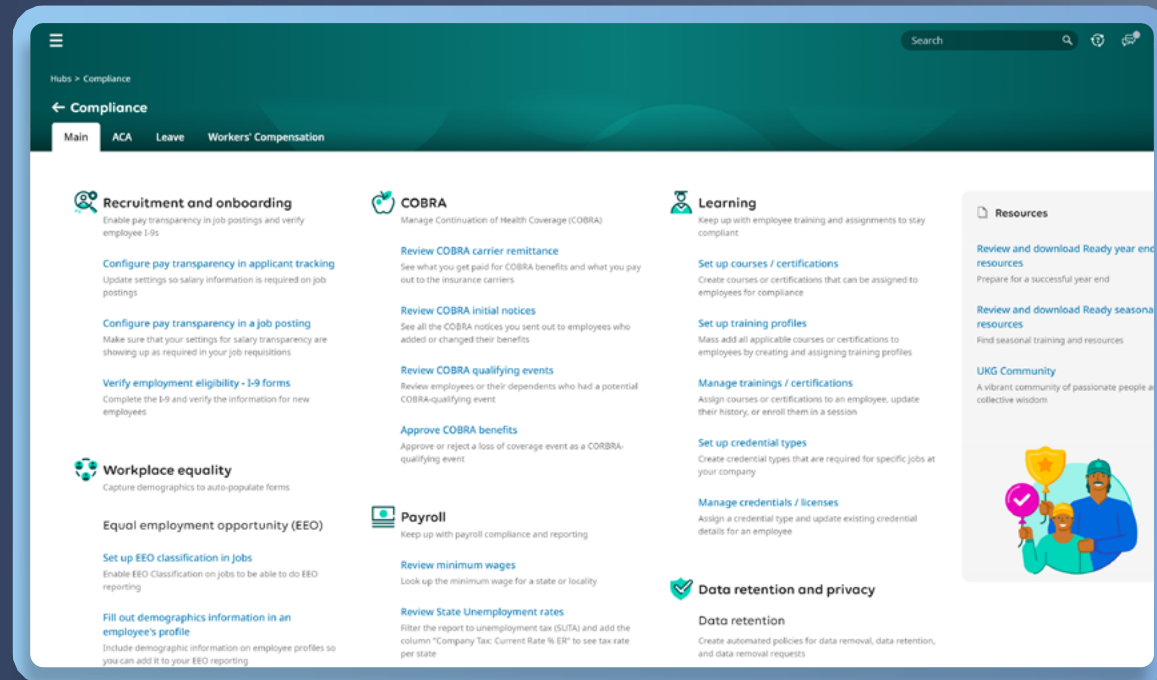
Search

Hubs > Compliance

← Compliance

Main ACA Leave Workers' Compensation

Recruitment and onboarding
Enable pay transparency in job postings and verify employee I-9s

Configure pay transparency in applicant tracking
Update settings so salary information is required on job postings

Configure pay transparency in a job posting
Make sure that your settings for salary transparency are showing up as required in your job requisitions

Verify employment eligibility - I-9 forms
Complete the I-9 and verify the information for new employees

Workplace equality
Capture demographics to auto-populate forms

Equal employment opportunity (EEO)

Set up EEO classification in Jobs
Enable EEO Classification on jobs to be able to do EEO reporting

Fill out demographics information in an employee's profile
Include demographic information on employee profiles so you can add it to your EEO reporting

COBRA
Manage Continuation of Health Coverage (COBRA)

Review COBRA carrier remittance
See what you get paid for COBRA benefits and what you pay out to the insurance carriers

Review COBRA initial notices
See all the COBRA notices you sent out to employees who added or changed their benefits

Review COBRA qualifying events
Review employees or their dependents who had a potential COBRA-qualifying event

Approve COBRA benefits
Approve or reject a loss of coverage event as a CORBRA-qualifying event

Payroll
Keep up with payroll compliance and reporting

Review minimum wages
Look up the minimum wage for a state or locality

Review State Unemployment rates
Filter the report to unemployment tax (SUTA) and add the column "Company Tax: Current Rate % ER" to see tax rate per state

Learning
Keep up with employee training and assignments to stay compliant

Set up courses / certifications
Create courses or certifications that can be assigned to employees for compliance

Set up training profiles
Mass add all applicable courses or certifications to employees by creating and assigning training profiles

Manage trainings / certifications
Assign courses or certifications to an employee, update their history, or enroll them in a session

Set up credential types
Create credential types that are required for specific jobs at your company

Manage credentials / licenses
Assign a credential type and update existing credential details for an employee

Data retention and privacy

Data retention
Create automated policies for data removal, data retention, and data removal requests

Resources

Review and download Ready year end resources
Prepare for a successful year end

Review and download Ready seasona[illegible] resources
Find seasonal training and resources

UKG Community
A vibrant community of passionate people a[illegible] collective wisdom